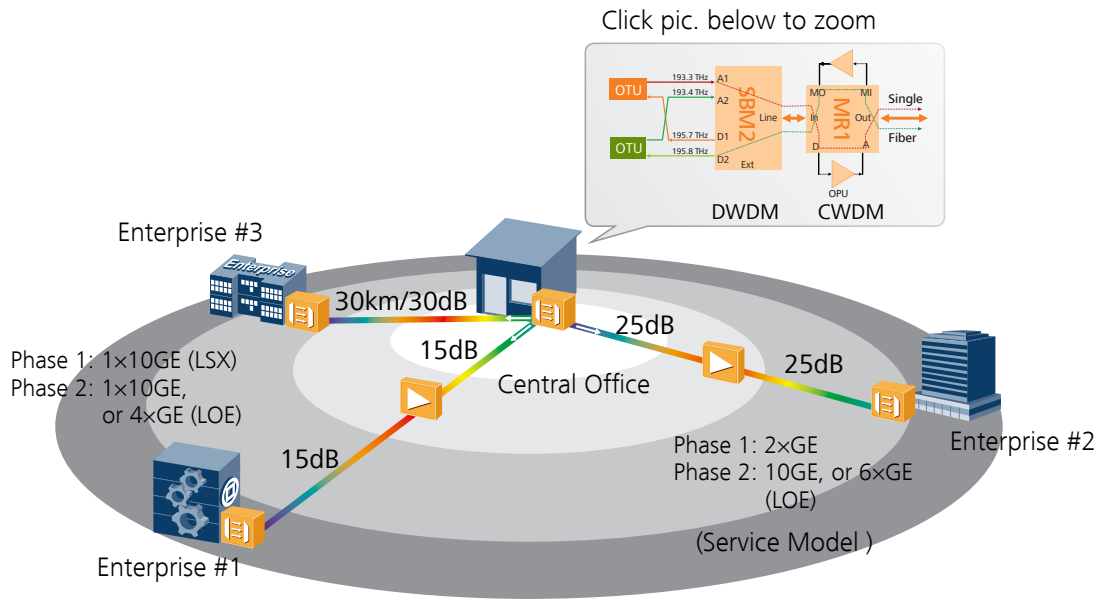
Click pic. below to zoom

OTU
OTU
193.3 THz
193.4 THz
195.7 THz
195.8 THz
A1
A2
D1
D2
SBM2
Line
Ext
MO
MI
In
Out
D
A
MR1
OPU
Single
Fiber
DWDM
CWDM

Enterprise #3
Enterprise
30km/30dB
25dB
15dB
25dB
Central Office
Phase 1: 1×10GE (LSX)
Phase 2: 1×10GE,
or 4×GE (LOE)
15dB
Enterprise #2
Phase 1: 2×GE
Phase 2: 10GE, or 6×GE
(LOE)
(Service Model )
Enterprise #1